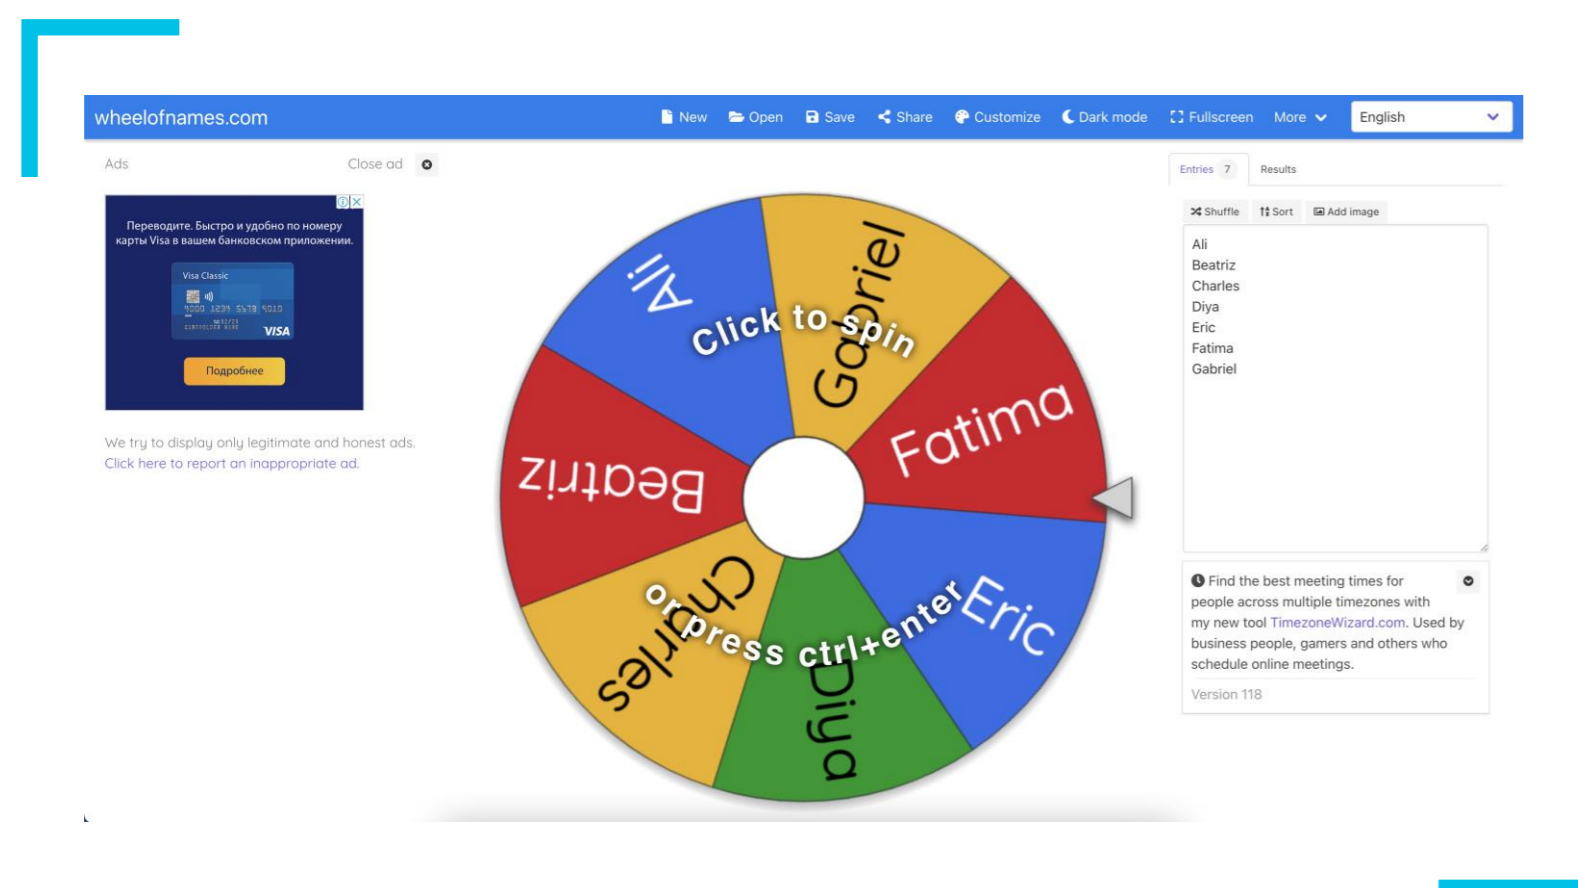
wheelofnames.com

New Open Save Share Customize Dark mode Fullscreen More English

Ads Close ad

Переводите. Быстро и удобно по номеру карты Visa в вашем банковском приложении.

Visa Classic

4000 1234 5678 9010

VISA

Подробнее

We try to display only legitimate and honest ads.
Click here to report an inappropriate ad.

Ali
Gabriel
Fatima
Eric
Diya
Charles
Beatriz

Click to spin
or press ctrl+enter

Entries 7 Results

Shuffle Sort Add image

Ali
Beatriz
Charles
Diya
Eric
Fatima
Gabriel

Find the best meeting times for people across multiple timezones with my new tool TimezoneWizard.com. Used by business people, gamers and others who schedule online meetings.

Version 118